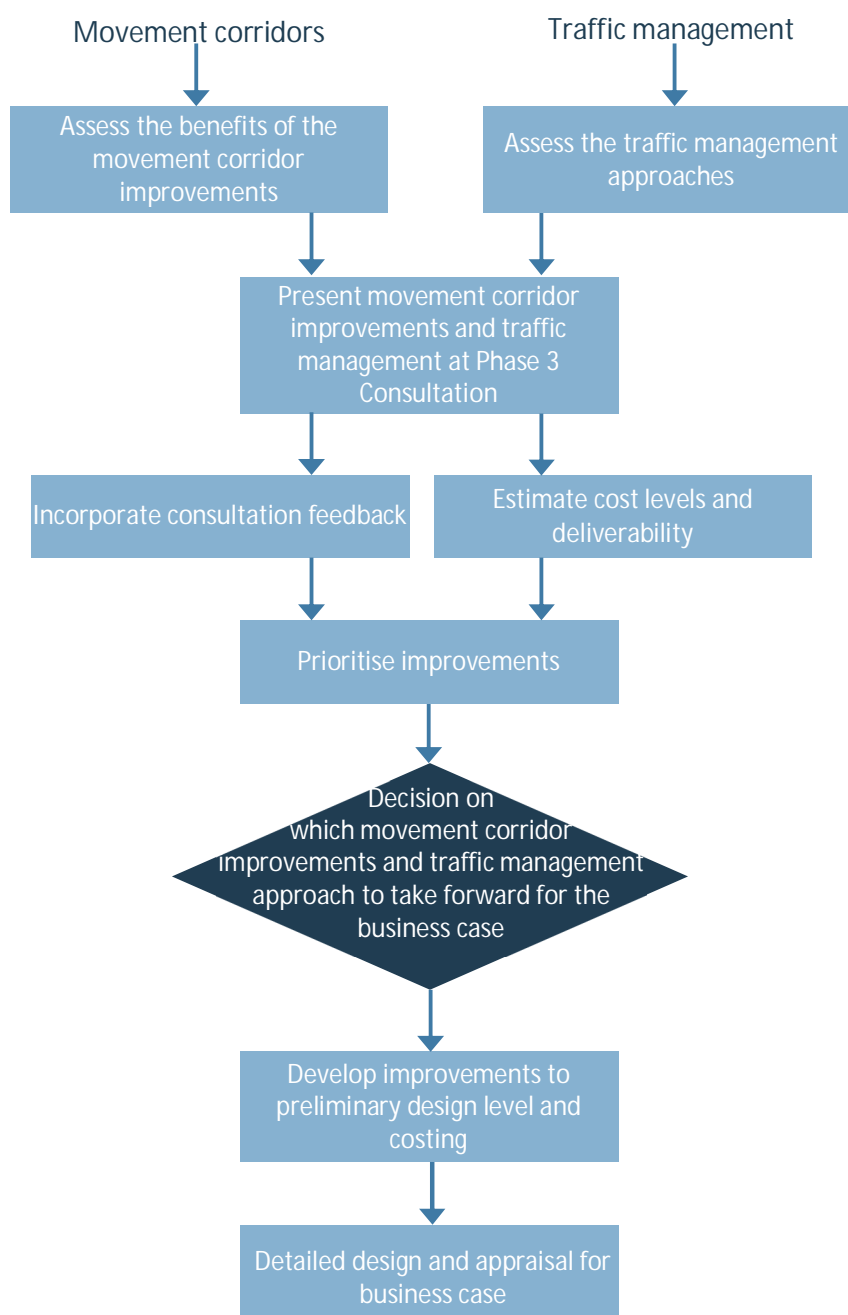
Movement corridors

Traffic management

Assess the benefits of the movement corridor improvements

Assess the traffic management approaches

Present movement corridor improvements and traffic management at Phase 3 Consultation

Incorporate consultation feedback

Estimate cost levels and deliverability

Prioritise improvements

Decision on which movement corridor improvements and traffic management approach to take forward for the business case

Develop improvements to preliminary design level and costing

Detailed design and appraisal for business case